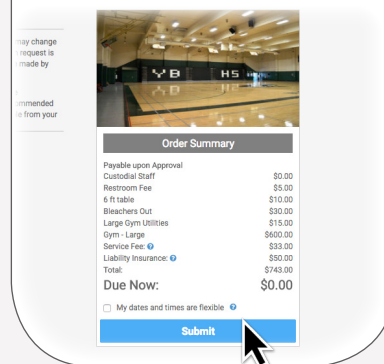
may change
request is
made by

t
mmended
e from your

YB HS

Order Summary

Payable upon Approval

| | |
|---|---|
| Custodial Staff | $0.00 |
| Restroom Fee | $5.00 |
| 6 ft table | $10.00 |
| Bleachers Out | $30.00 |
| Large Gym Utilities | $15.00 |
| Gym - Large | $600.00 |
| Service Fee: ? | $33.00 |
| Liability Insurance: ? | $50.00 |
| Total: | $743.00 |
| Due Now: | $0.00 |

My dates and times are flexible ?

Submit